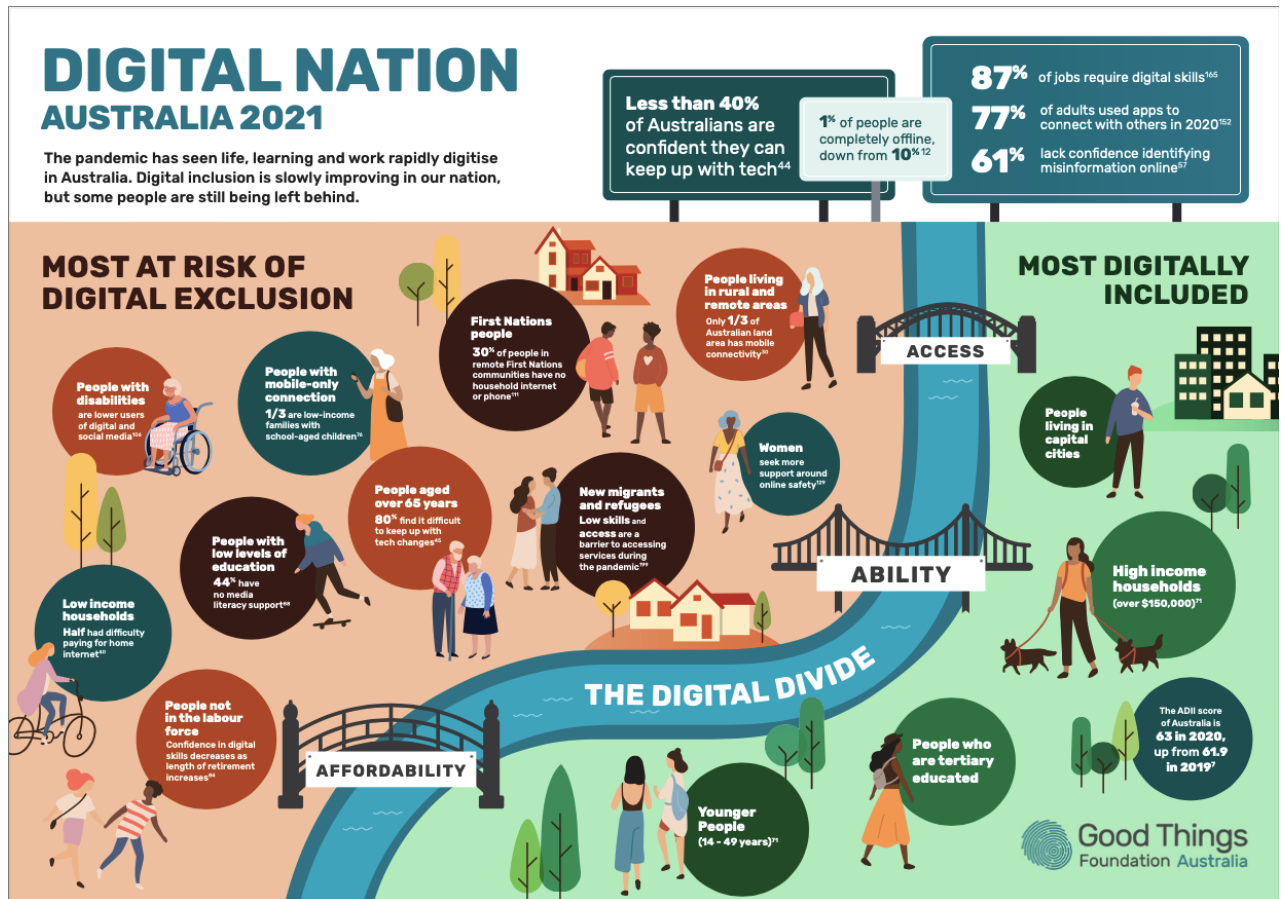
DIGITAL NATION
AUSTRALIA 2021

The pandemic has seen life, learning and work rapidly digitise in Australia. Digital inclusion is slowly improving in our nation, but some people are still being left behind.

Less than 40% of Australians are confident they can keep up with tech$^{44}$

1% of people are completely offline, down from 10%$^{12}$

87% of jobs require digital skills$^{165}$

77% of adults used apps to connect with others in 2020$^{152}$

61% lack confidence identifying misinformation online$^{57}$

MOST AT RISK OF DIGITAL EXCLUSION

MOST DIGITALLY INCLUDED

People with disabilities are lower users of digital and social media$^{104}$

People with mobile-only connection 1/3 are low-income families with school-aged children$^{76}$

First Nations people 30% of people in remote First Nations communities have no household internet or phone$^{111}$

People living in rural and remote areas Only 1/3 of Australian land area has mobile connectivity$^{50}$

ACCESS

People living in capital cities

Women seek more support around online safety$^{139}$

People aged over 65 years 80% find it difficult to keep up with tech changes$^{43}$

New migrants and refugees Low skills and access are a barrier to accessing services during the pandemic$^{109}$

People with low levels of education 44% have no media literacy support$^{66}$

Low income households Half had difficulty paying for home internet$^{40}$

ABILITY

High income households (over $150,000)$^{71}$

THE DIGITAL DIVIDE

People not in the labour force Confidence in digital skills decreases as length of retirement increases$^{84}$

AFFORDABILITY

Younger People (14 - 49 years)$^{71}$

People who are tertiary educated

The ADII score of Australia is 63 in 2020, up from 61.9 in 2019$^{7}$

Good Things Foundation Australia